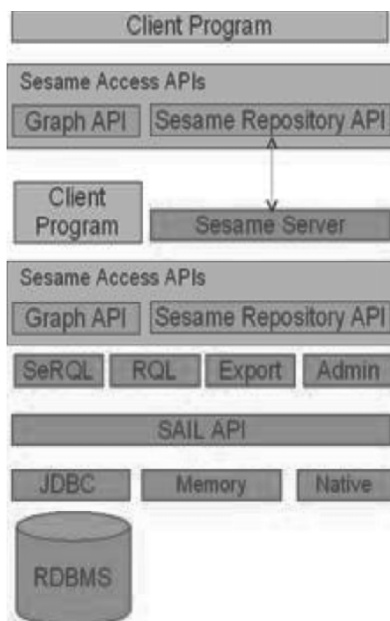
Client Program

Sesame Access APIs

Graph API

Sesame Repository API

Client Program

Sesame Server

Sesame Access APIs

Graph API

Sesame Repository API

SeRQL

RQL

Export

Admin

SAIL API

JDBC

Memory

Native

RDBMS